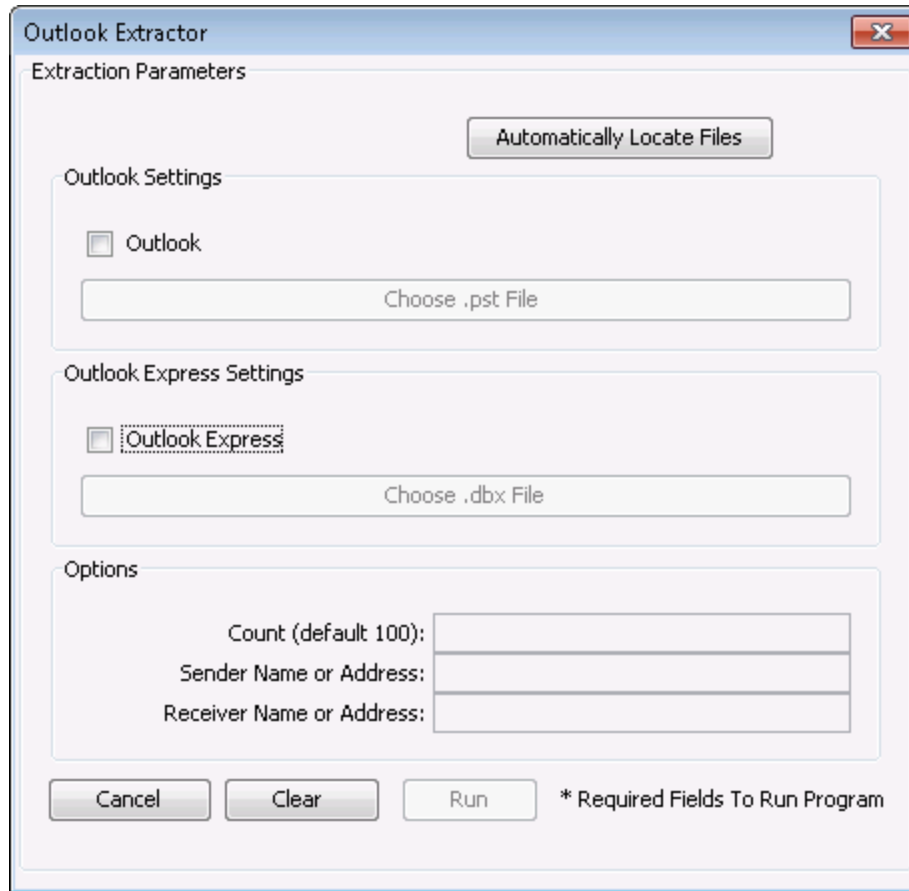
Outlook Extractor

Extraction Parameters

Automatically Locate Files

Outlook Settings

Outlook

Choose .pst File

Outlook Express Settings

Outlook Express

Choose .dbx File

Options

Count (default 100):

Sender Name or Address:

Receiver Name or Address:

Cancel

Clear

Run

* Required Fields To Run Program